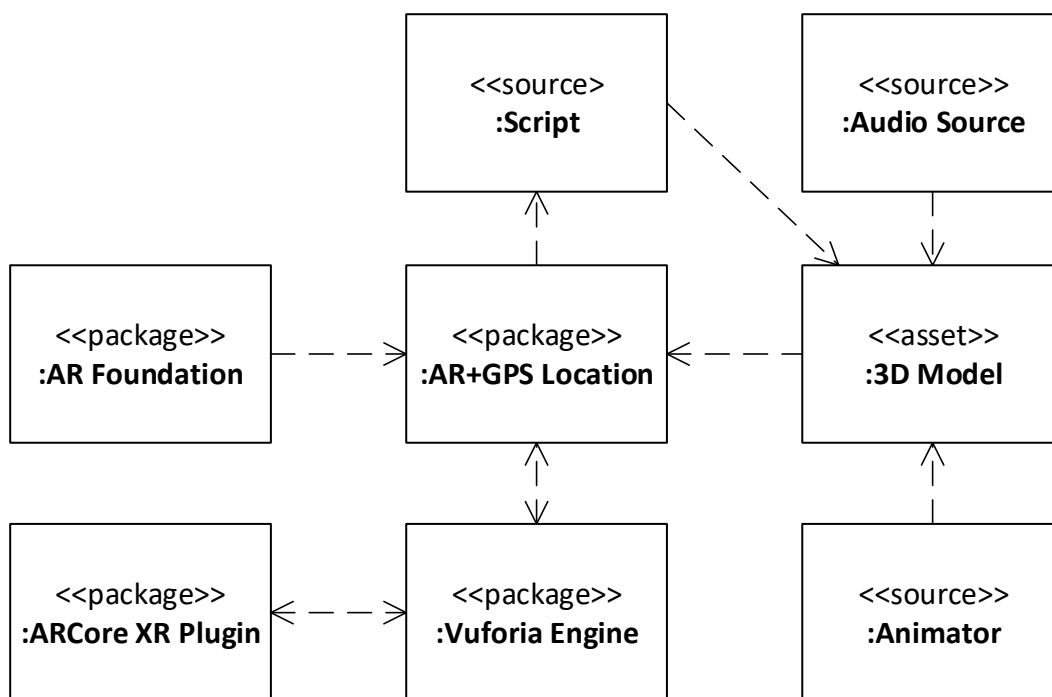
<<source>
:Script

<<source>>
:Audio Source

<<package>>
:AR Foundation

<<package>>
:AR+GPS Location

<<asset>>
:3D Model

<<package>>
:ARCore XR Plugin

<<package>>
:Vuforia Engine

<<source>>
:Animator